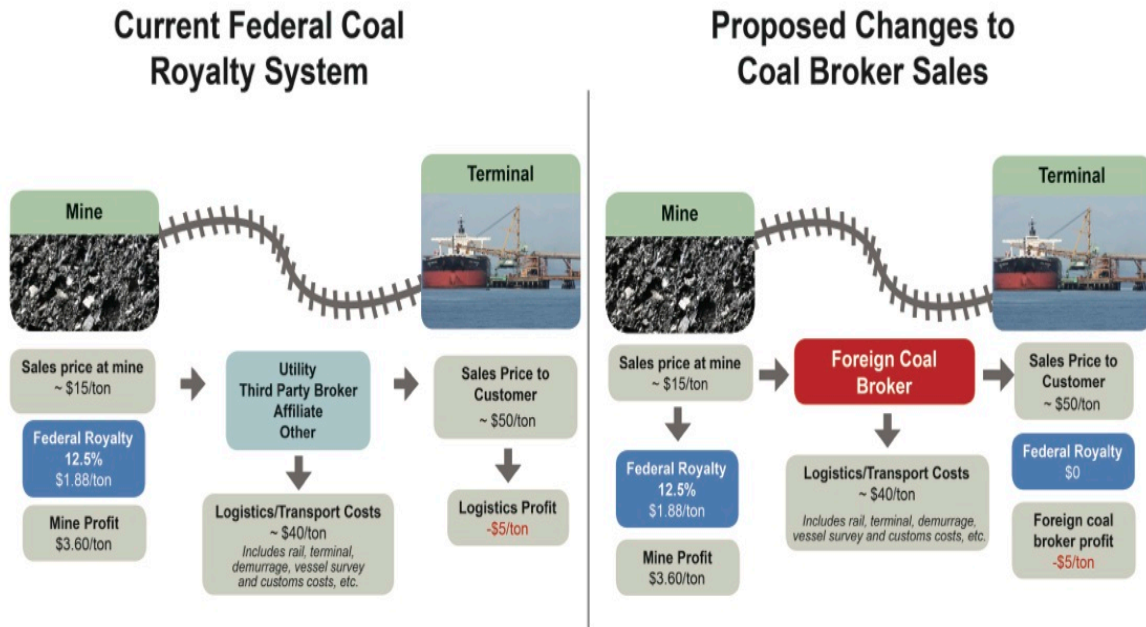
Current Federal Coal Royalty System

Terminal

Mine

Sales price at mine
~ $15/ton

Utility
Third Party Broker
Affiliate
Other

Sales Price to Customer
~ $50/ton

Federal Royalty
12.5%
$1.88/ton

Mine Profit
$3.60/ton

Logistics/Transport Costs
~ $40/ton
Includes rail, terminal, demurrage, vessel survey and customs costs, etc.

Logistics Profit
-$5/ton

Proposed Changes to Coal Broker Sales

Terminal

Mine

Sales price at mine
~ $15/ton

Foreign Coal Broker

Sales Price to Customer
~ $50/ton

Federal Royalty
12.5%
$1.88/ton

Logistics/Transport Costs
~ $40/ton
Includes rail, terminal, demurrage, vessel survey and customs costs, etc.

Federal Royalty
$0

Mine Profit
$3.60/ton

Foreign coal broker profit
-$5/ton